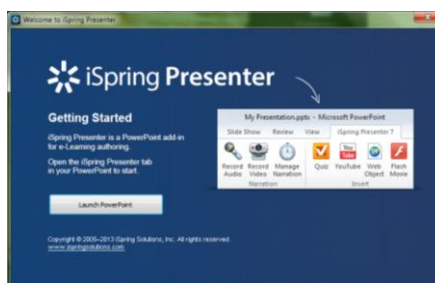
Welcome to iSpring Presenter

iSpring Presenter

Getting Started

iSpring Presenter is a PowerPoint add-in for e-Learning authoring.

Open the iSpring Presenter tab in your PowerPoint to start.

Launch PowerPoint

Copyright © 2005–2013 iSpring Solutions, Inc. All rights reserved.
www.ispringsolutions.com

My Presentation.pptx - Microsoft PowerPoint

Slide Show Review View iSpring Presenter 7

Record Audio Record Video Manage Narration
Narration

Quiz YouTube Web Object Flash Movie
Insert